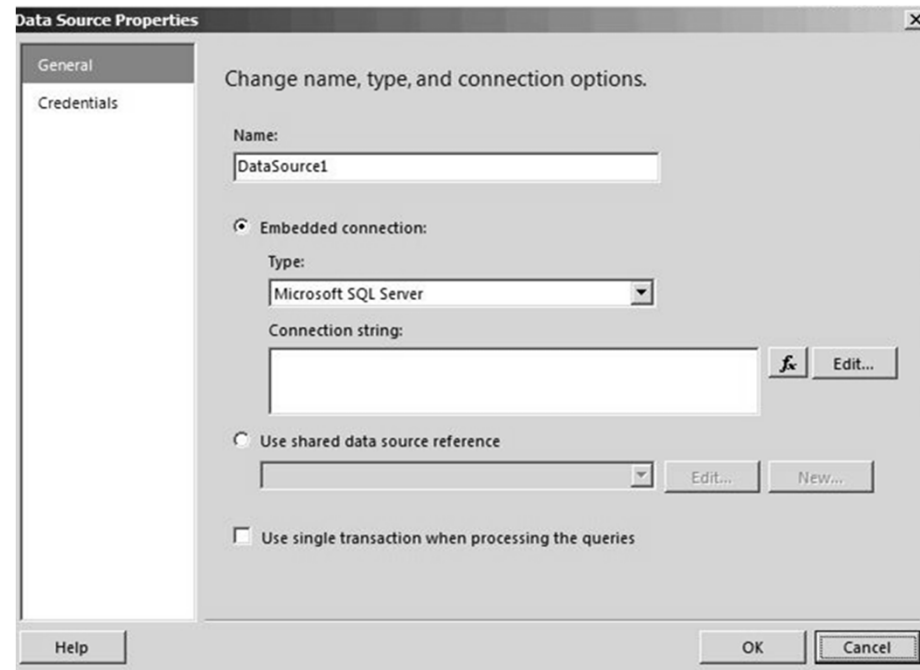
Data Source Properties

General

Credentials

Change name, type, and connection options.

Name:

DataSource1

Embedded connection:

Type:

Microsoft SQL Server

Connection string:

$f_x$ Edit...

Use shared data source reference

Edit... New...

Use single transaction when processing the queries

Help

OK Cancel